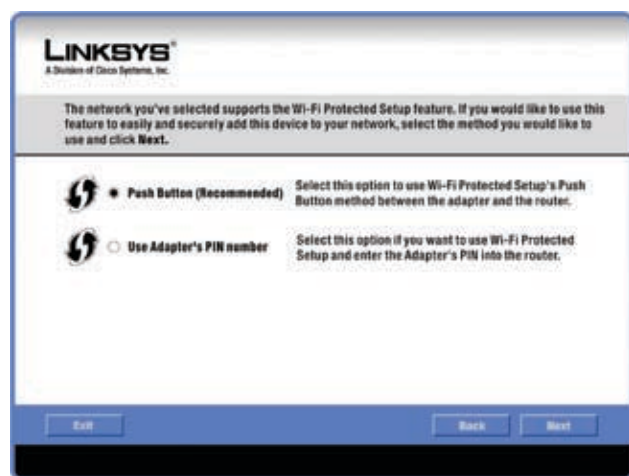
LINKSYS®
A Division of Cisco Systems, Inc.

The network you've selected supports the Wi-Fi Protected Setup feature. If you would like to use this feature to easily and securely add this device to your network, select the method you would like to use and click Next.

Push Button (Recommended) Select this option to use Wi-Fi Protected Setup's Push Button method between the adapter and the router.

Use Adapter's PIN number Select this option if you want to use Wi-Fi Protected Setup and enter the Adapter's PIN into the router.

Exit

Back

Next